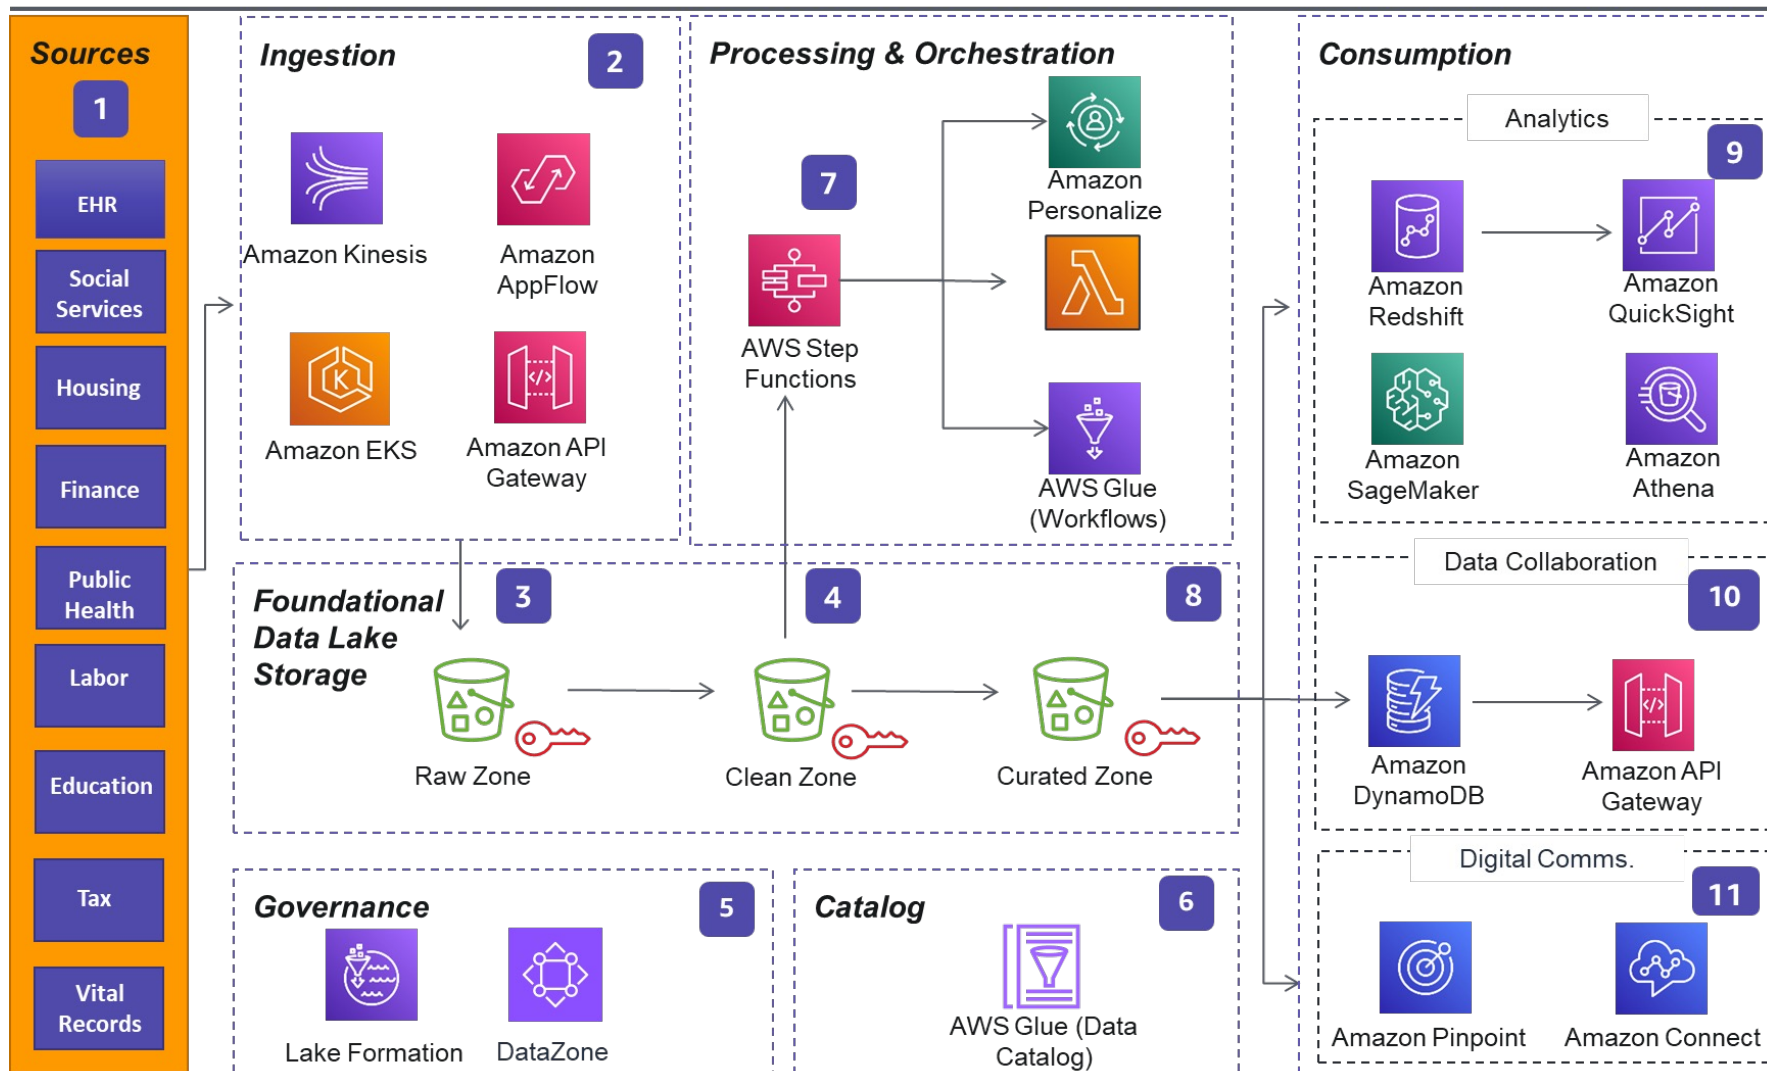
Sources
1
EHR
Social Services
Housing
Finance
Public Health
Labor
Education
Tax
Vital Records

Ingestion
2
Amazon Kinesis
Amazon AppFlow
Amazon EKS
Amazon API Gateway

Processing & Orchestration
7
AWS Step Functions
Amazon Personalize
AWS Glue (Workflows)

Consumption
Analytics
9
Amazon Redshift
Amazon QuickSight
Amazon SageMaker
Amazon Athena

Data Collaboration
10
Amazon DynamoDB
Amazon API Gateway

Digital Comms.
11
Amazon Pinpoint
Amazon Connect

Foundational Data Lake Storage
3
4
8
Raw Zone
Clean Zone
Curated Zone

Governance
5
Lake Formation
DataZone

Catalog
6
AWS Glue (Data Catalog)